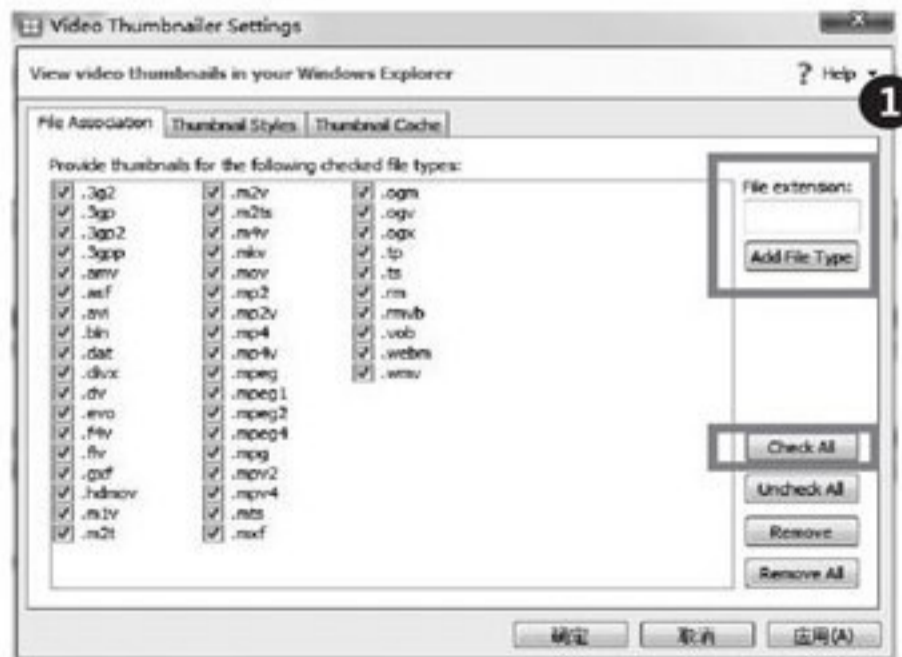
Video Thumbnailer Settings

View video thumbnails in your Windows Explorer

? Help

1

File Association | Thumbnail Styles | Thumbnail Cache

Provide thumbnails for the following checked file types:

.3g2
.3gp
.3gp2
.3gpp
.amv
.asf
.avi
.bin
.dat
.divx
.dv
.evo
.f4v
.flv
.gxf
.hdmov
.m1v
.m2t

.m2v
.m2ts
.m4v
.mkv
.mov
.mp2
.mp2v
.mp4
.mp4v
.mpeg
.mpeg1
.mpeg2
.mpeg4
.mpg
.mpv2
.mpv4
.mts
.mxf

.ogm
.ogv
.ogx
.tp
.ts
.rm
.rmvb
.vob
.webm
.wmv

File extension:

Add File Type

Check All

Uncheck All

Remove

Remove All

确定 取消 应用(A)